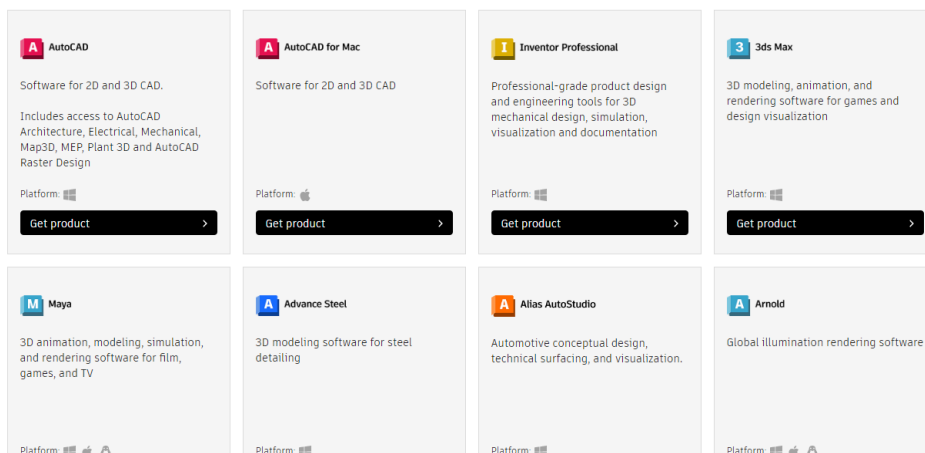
A AutoCAD

Software for 2D and 3D CAD.

Includes access to AutoCAD Architecture, Electrical, Mechanical, Map3D, MEP, Plant 3D and AutoCAD Raster Design

Platform:

Get product

A AutoCAD for Mac

Software for 2D and 3D CAD

Platform:

Get product

I Inventor Professional

Professional-grade product design and engineering tools for 3D mechanical design, simulation, visualization and documentation

Platform:

Get product

3 3ds Max

3D modeling, animation, and rendering software for games and design visualization

Platform:

Get product

M Maya

3D animation, modeling, simulation, and rendering software for film, games, and TV

Platform:

A Advance Steel

3D modeling software for steel detailing

Platform:

A Alias AutoStudio

Automotive conceptual design, technical surfacing, and visualization.

Platform:

A Arnold

Global illumination rendering software

Platform: